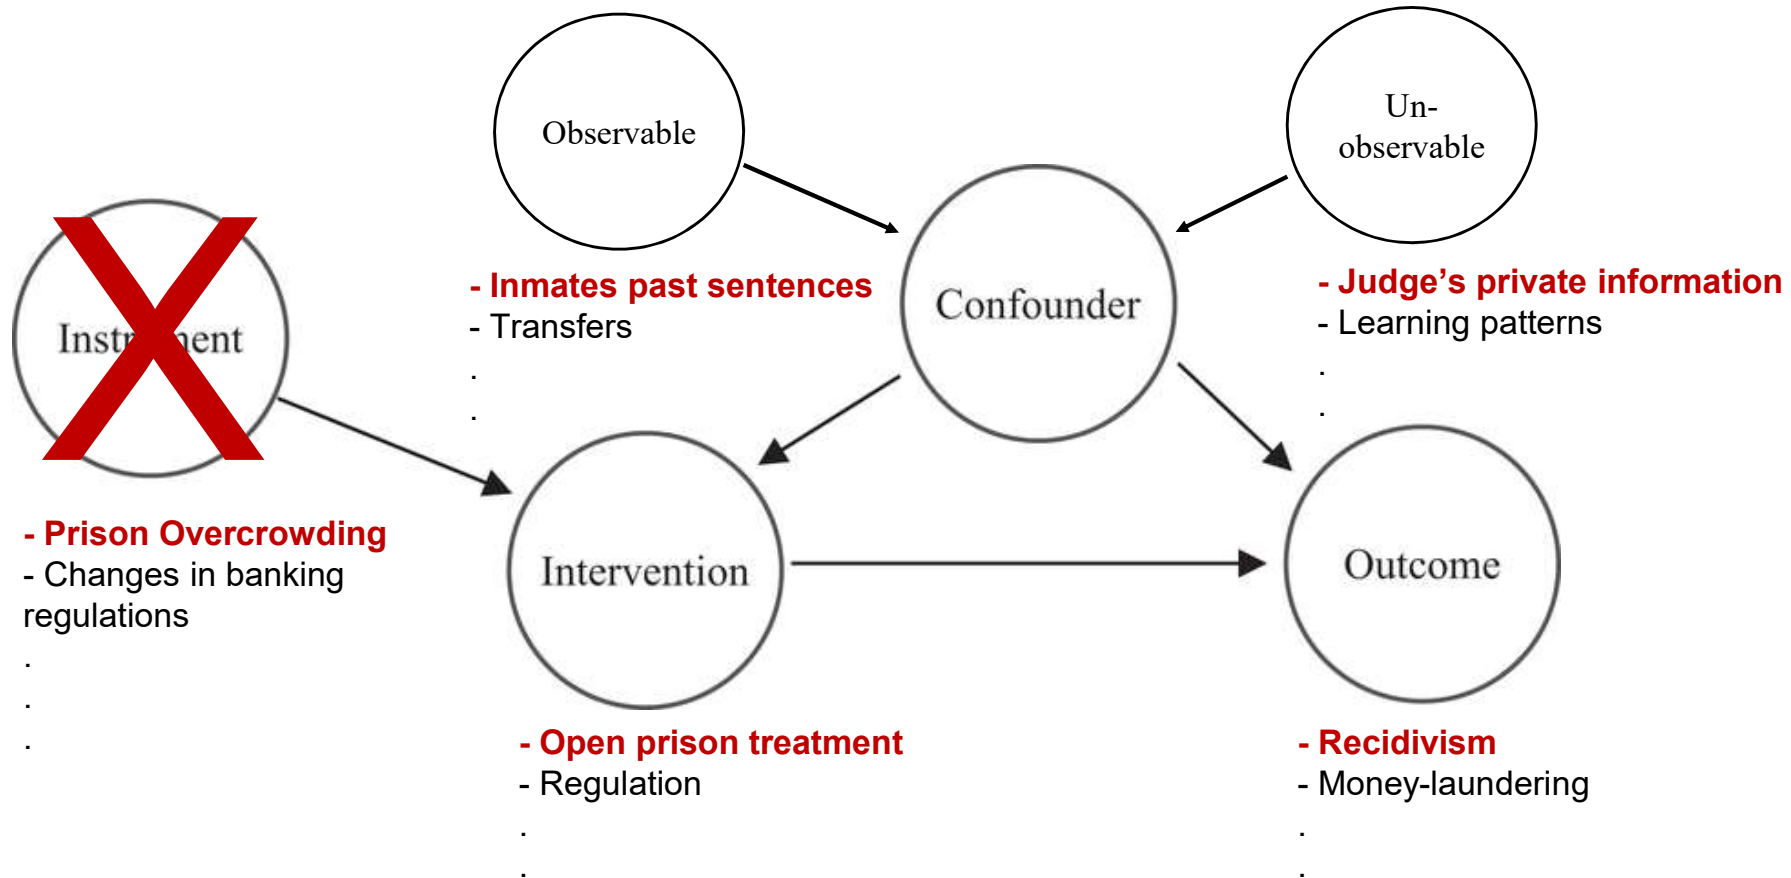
Observable

Un-
observable

Confounder

- Inmates past sentences
- Transfers
.
.

- Judge's private information
- Learning patterns
.
.

Instr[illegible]ent

- Prison Overcrowding
- Changes in banking regulations
.
.
.

Intervention

Outcome

- Open prison treatment
- Regulation
.
.

- Recidivism
- Money-laundering
.
.